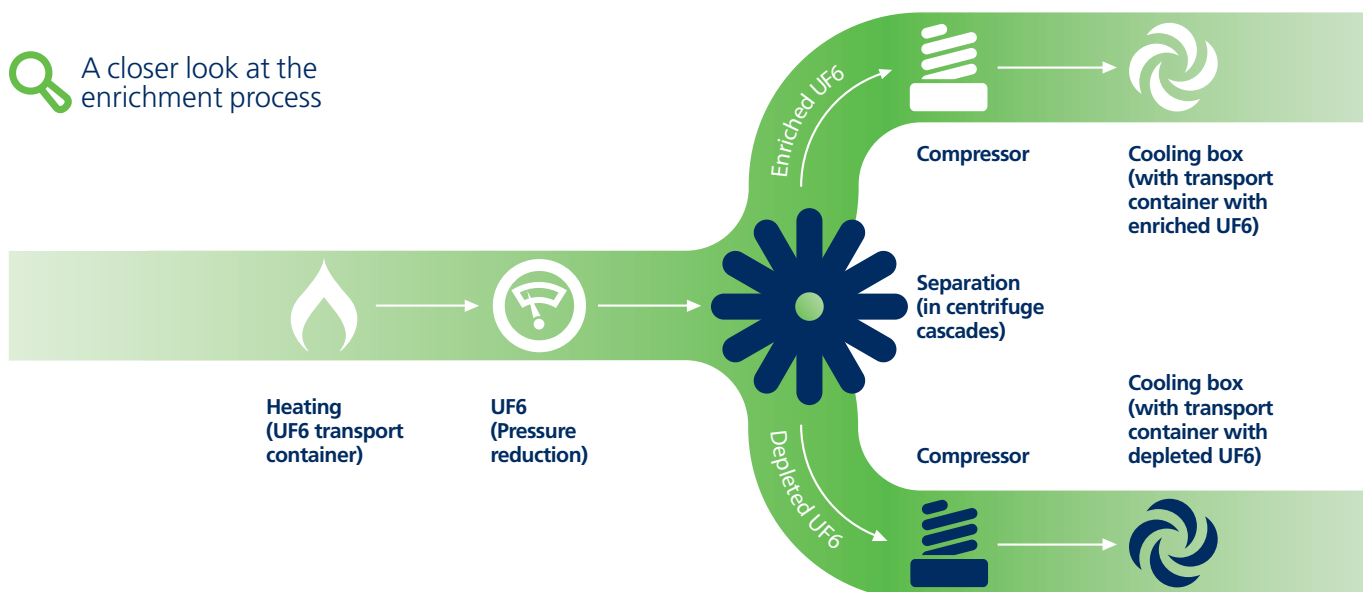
A closer look at the enrichment process

Enriched UF6

Compressor

Cooling box (with transport container with enriched UF6)

Heating (UF6 transport container)

UF6 (Pressure reduction)

Separation (in centrifuge cascades)

Cooling box (with transport container with depleted UF6)

Compressor

Depleted UF6